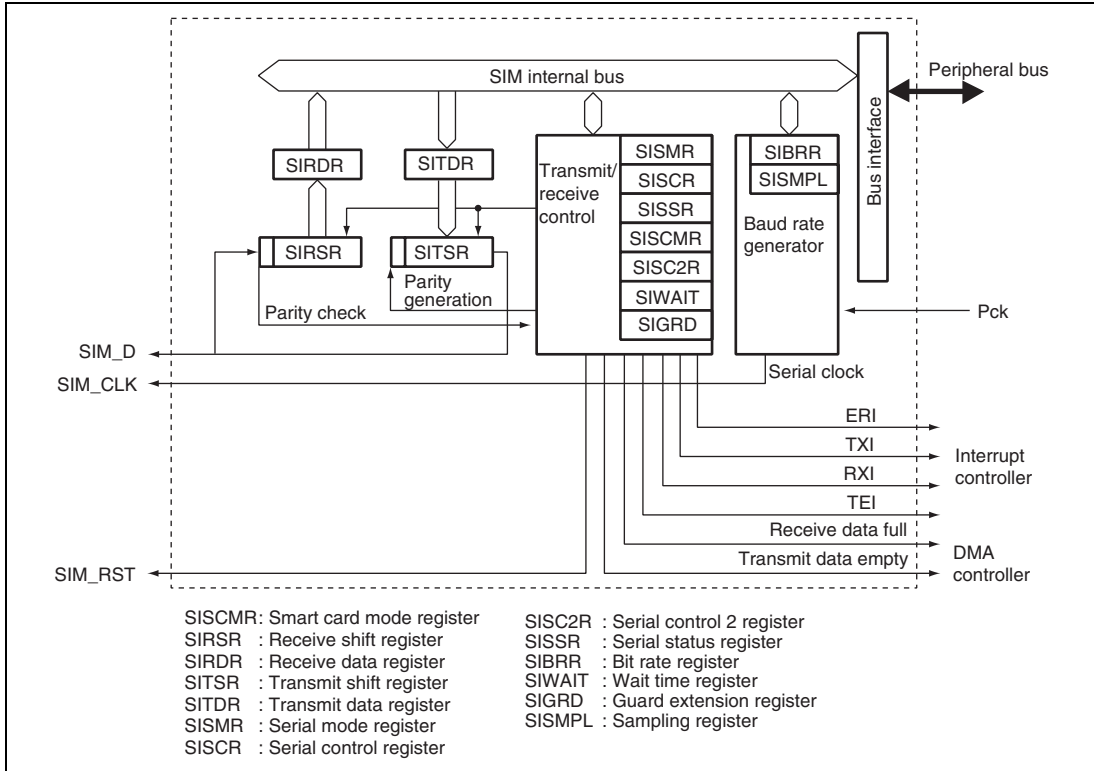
SIM internal bus

Peripheral bus

Bus interface

SIRDR

SITDR

Transmit/ receive control

SISMR

SISCR

SISSR

SISCMR

SISC2R

SIWAIT

SIGRD

SIBRR

SISMPL

Baud rate generator

SIRSR

SITSR

Parity generation

Parity check

Pck

SIM_D

SIM_CLK

Serial clock

ERI

TXI

RXI

TEI

Interrupt controller

Receive data full

Transmit data empty

DMA controller

SIM_RST

SISCMR: Smart card mode register
SIRSR : Receive shift register
SIRDR : Receive data register
SITSR : Transmit shift register
SITDR : Transmit data register
SISMR : Serial mode register
SISCR : Serial control register

SISC2R : Serial control 2 register
SISSR : Serial status register
SIBRR : Bit rate register
SIWAIT : Wait time register
SIGRD : Guard extension register
SISMPL : Sampling register